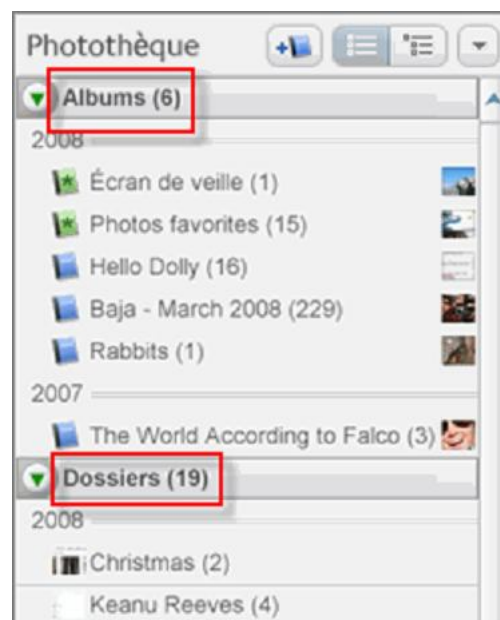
Photothèque

Albums (6)

2008

Écran de veille (1)

Photos favorites (15)

Hello Dolly (16)

Baja - March 2008 (229)

Rabbits (1)

2007

The World According to Falco (3)

Dossiers (19)

2008

Christmas (2)

Keanu Reeves (4)